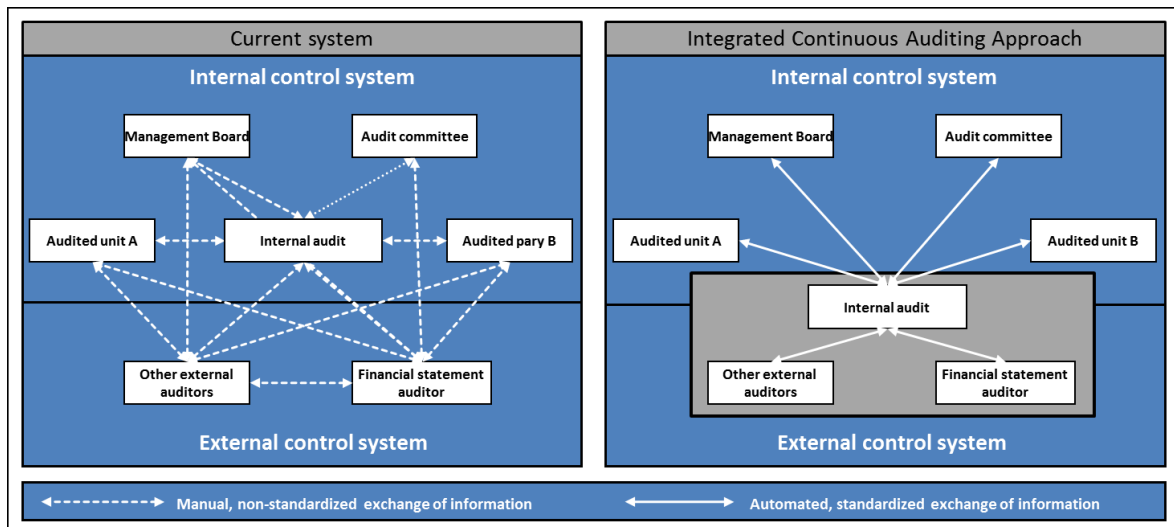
Current system

Internal control system

Management Board

Audit committee

Audited unit A

Internal audit

Audited pary B

Other external auditors

Financial statement auditor

External control system

Integrated Continuous Auditing Approach

Internal control system

Management Board

Audit committee

Audited unit A

Audited unit B

Internal audit

Other external auditors

Financial statement auditor

External control system

Manual, non-standardized exchange of information

Automated, standardized exchange of information